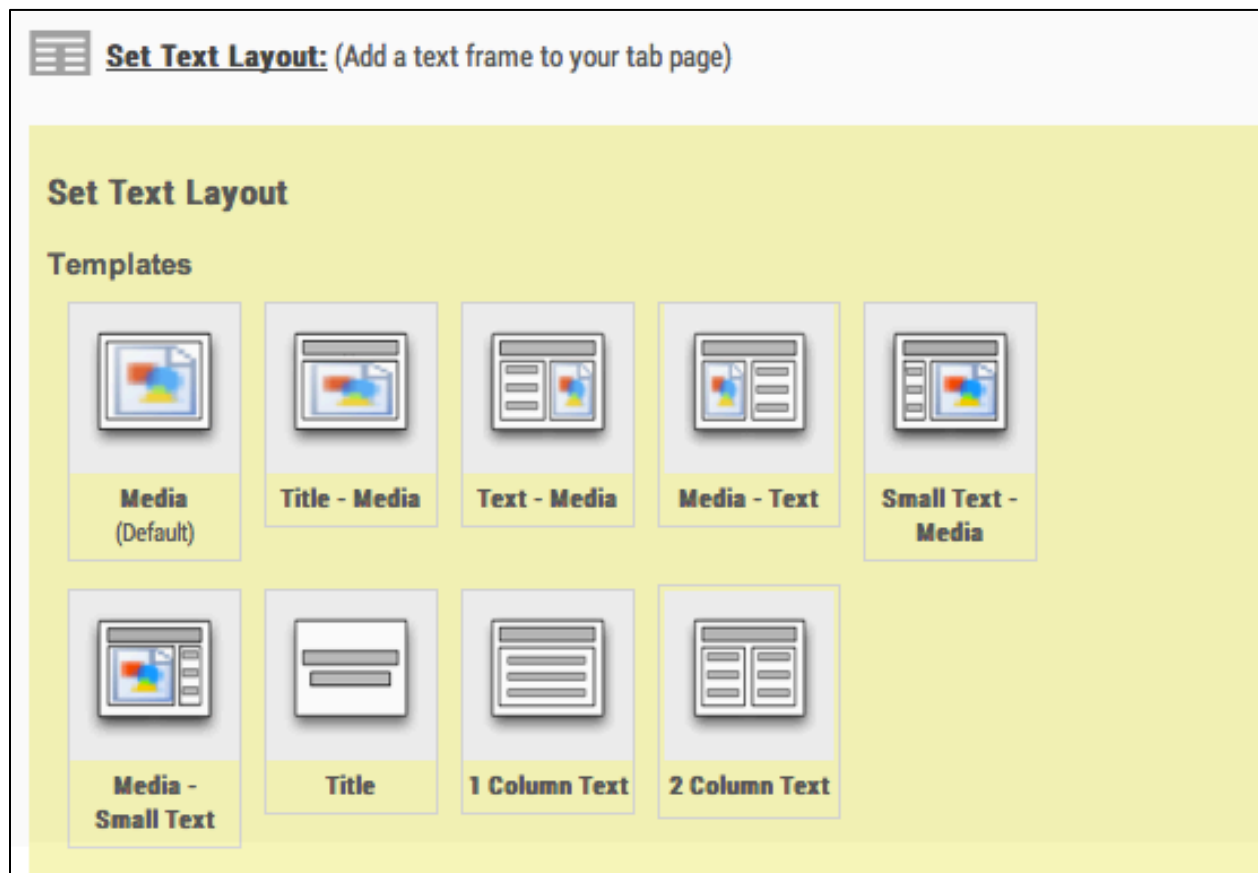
Set Text Layout: (Add a text frame to your tab page)

Set Text Layout

Templates

Media
(Default)

Title - Media

Text - Media

Media - Text

Small Text - Media

Media - Small Text

Title

1 Column Text

2 Column Text